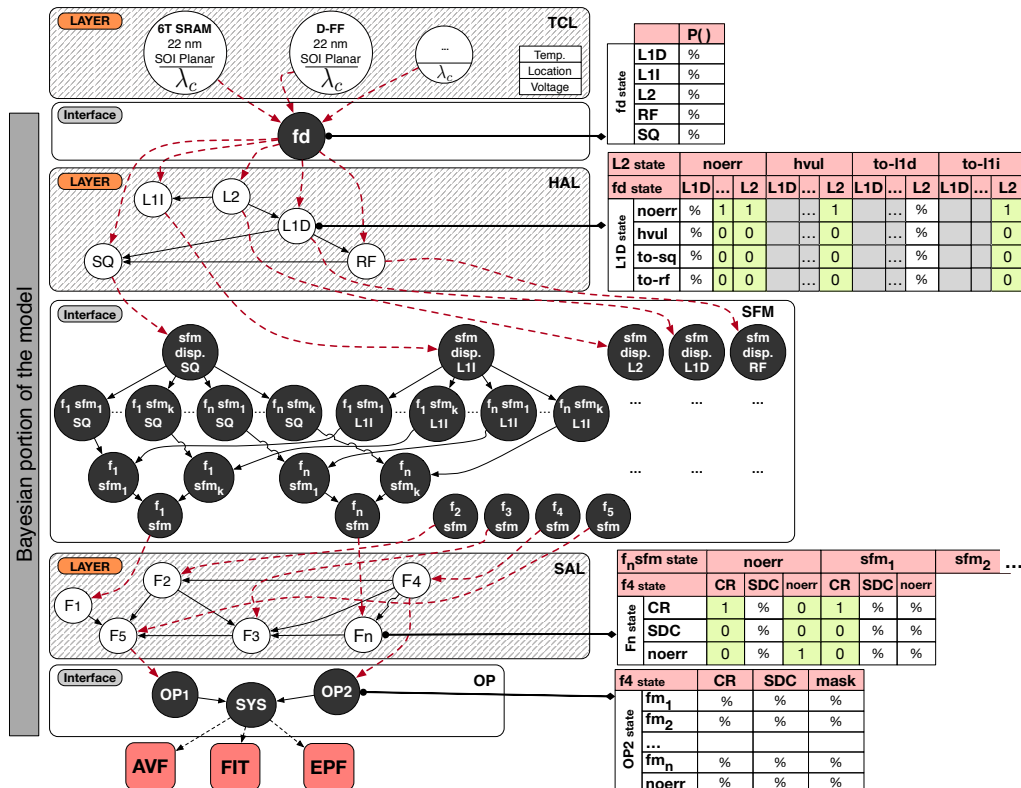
LAYER

TCL

6T SRAM
22 nm
SOI Planar
$\lambda_c$

D-FF
22 nm
SOI Planar
$\lambda_c$

...
$\lambda_c$

Temp.
Location
Voltage

Interface

fd

| fd state | P( ) |
|---|---|
| L1D | % |
| L1I | % |
| L2 | % |
| RF | % |
| SQ | % |

LAYER

HAL

L1I
L2
L1D
SQ
RF

| L2 state | noerr | | | hvul | | | to-l1d | | | to-l1i | | |
|---|---|---|---|---|---|---|---|---|---|---|---|---|
| fd state | L1D | ... | L2 | L1D | ... | L2 | L1D | ... | L2 | L1D | ... | L2 |
| L1D state noerr | % | 1 | 1 | | | 1 | | | % | | | 1 |
| hvul | % | 0 | 0 | | | 0 | | | % | | | 0 |
| to-sq | % | 0 | 0 | | | 0 | | | % | | | 0 |
| to-rf | % | 0 | 0 | | | 0 | | | % | | | 0 |

Bayesian portion of the model

Interface

SFM

sfm disp. SQ
sfm disp. L1I
sfm disp. L2
sfm disp. L1D
sfm disp. RF

$f_1$ $sfm_1$ SQ ... $f_1$ $sfm_k$ SQ ... $f_n$ $sfm_1$ SQ ... $f_n$ $sfm_k$ SQ
$f_1$ $sfm_1$ L1I ... $f_1$ $sfm_k$ L1I ... $f_n$ $sfm_1$ L1I ... $f_n$ $sfm_k$ L1I
... ... ...

$f_1$ $sfm_1$
$f_1$ $sfm_k$
$f_n$ $sfm_1$
$f_n$ $sfm_k$
... ... ...

$f_1$ sfm
$f_n$ sfm
$f_2$ sfm
$f_3$ sfm
$f_4$ sfm
$f_5$ sfm

LAYER

SAL

F2
F4
F1
F5
F3
Fn

| $f_n$sfm state | noerr | | | $sfm_1$ | | | $sfm_2$ ... |
|---|---|---|---|---|---|---|---|
| f4 state | CR | SDC | noerr | CR | SDC | noerr | |
| Fn state CR | 1 | % | 0 | 1 | % | % | |
| SDC | 0 | % | 0 | 0 | % | % | |
| noerr | 0 | % | 1 | 0 | % | % | |

Interface

OP

OP1
SYS
OP2

AVF
FIT
EPF

| f4 state | CR | SDC | mask |
|---|---|---|---|
| OP2 state $fm_1$ | % | % | % |
| $fm_2$ | % | % | % |
| ... | | | |
| $fm_n$ | % | % | % |
| noerr | % | % | % |